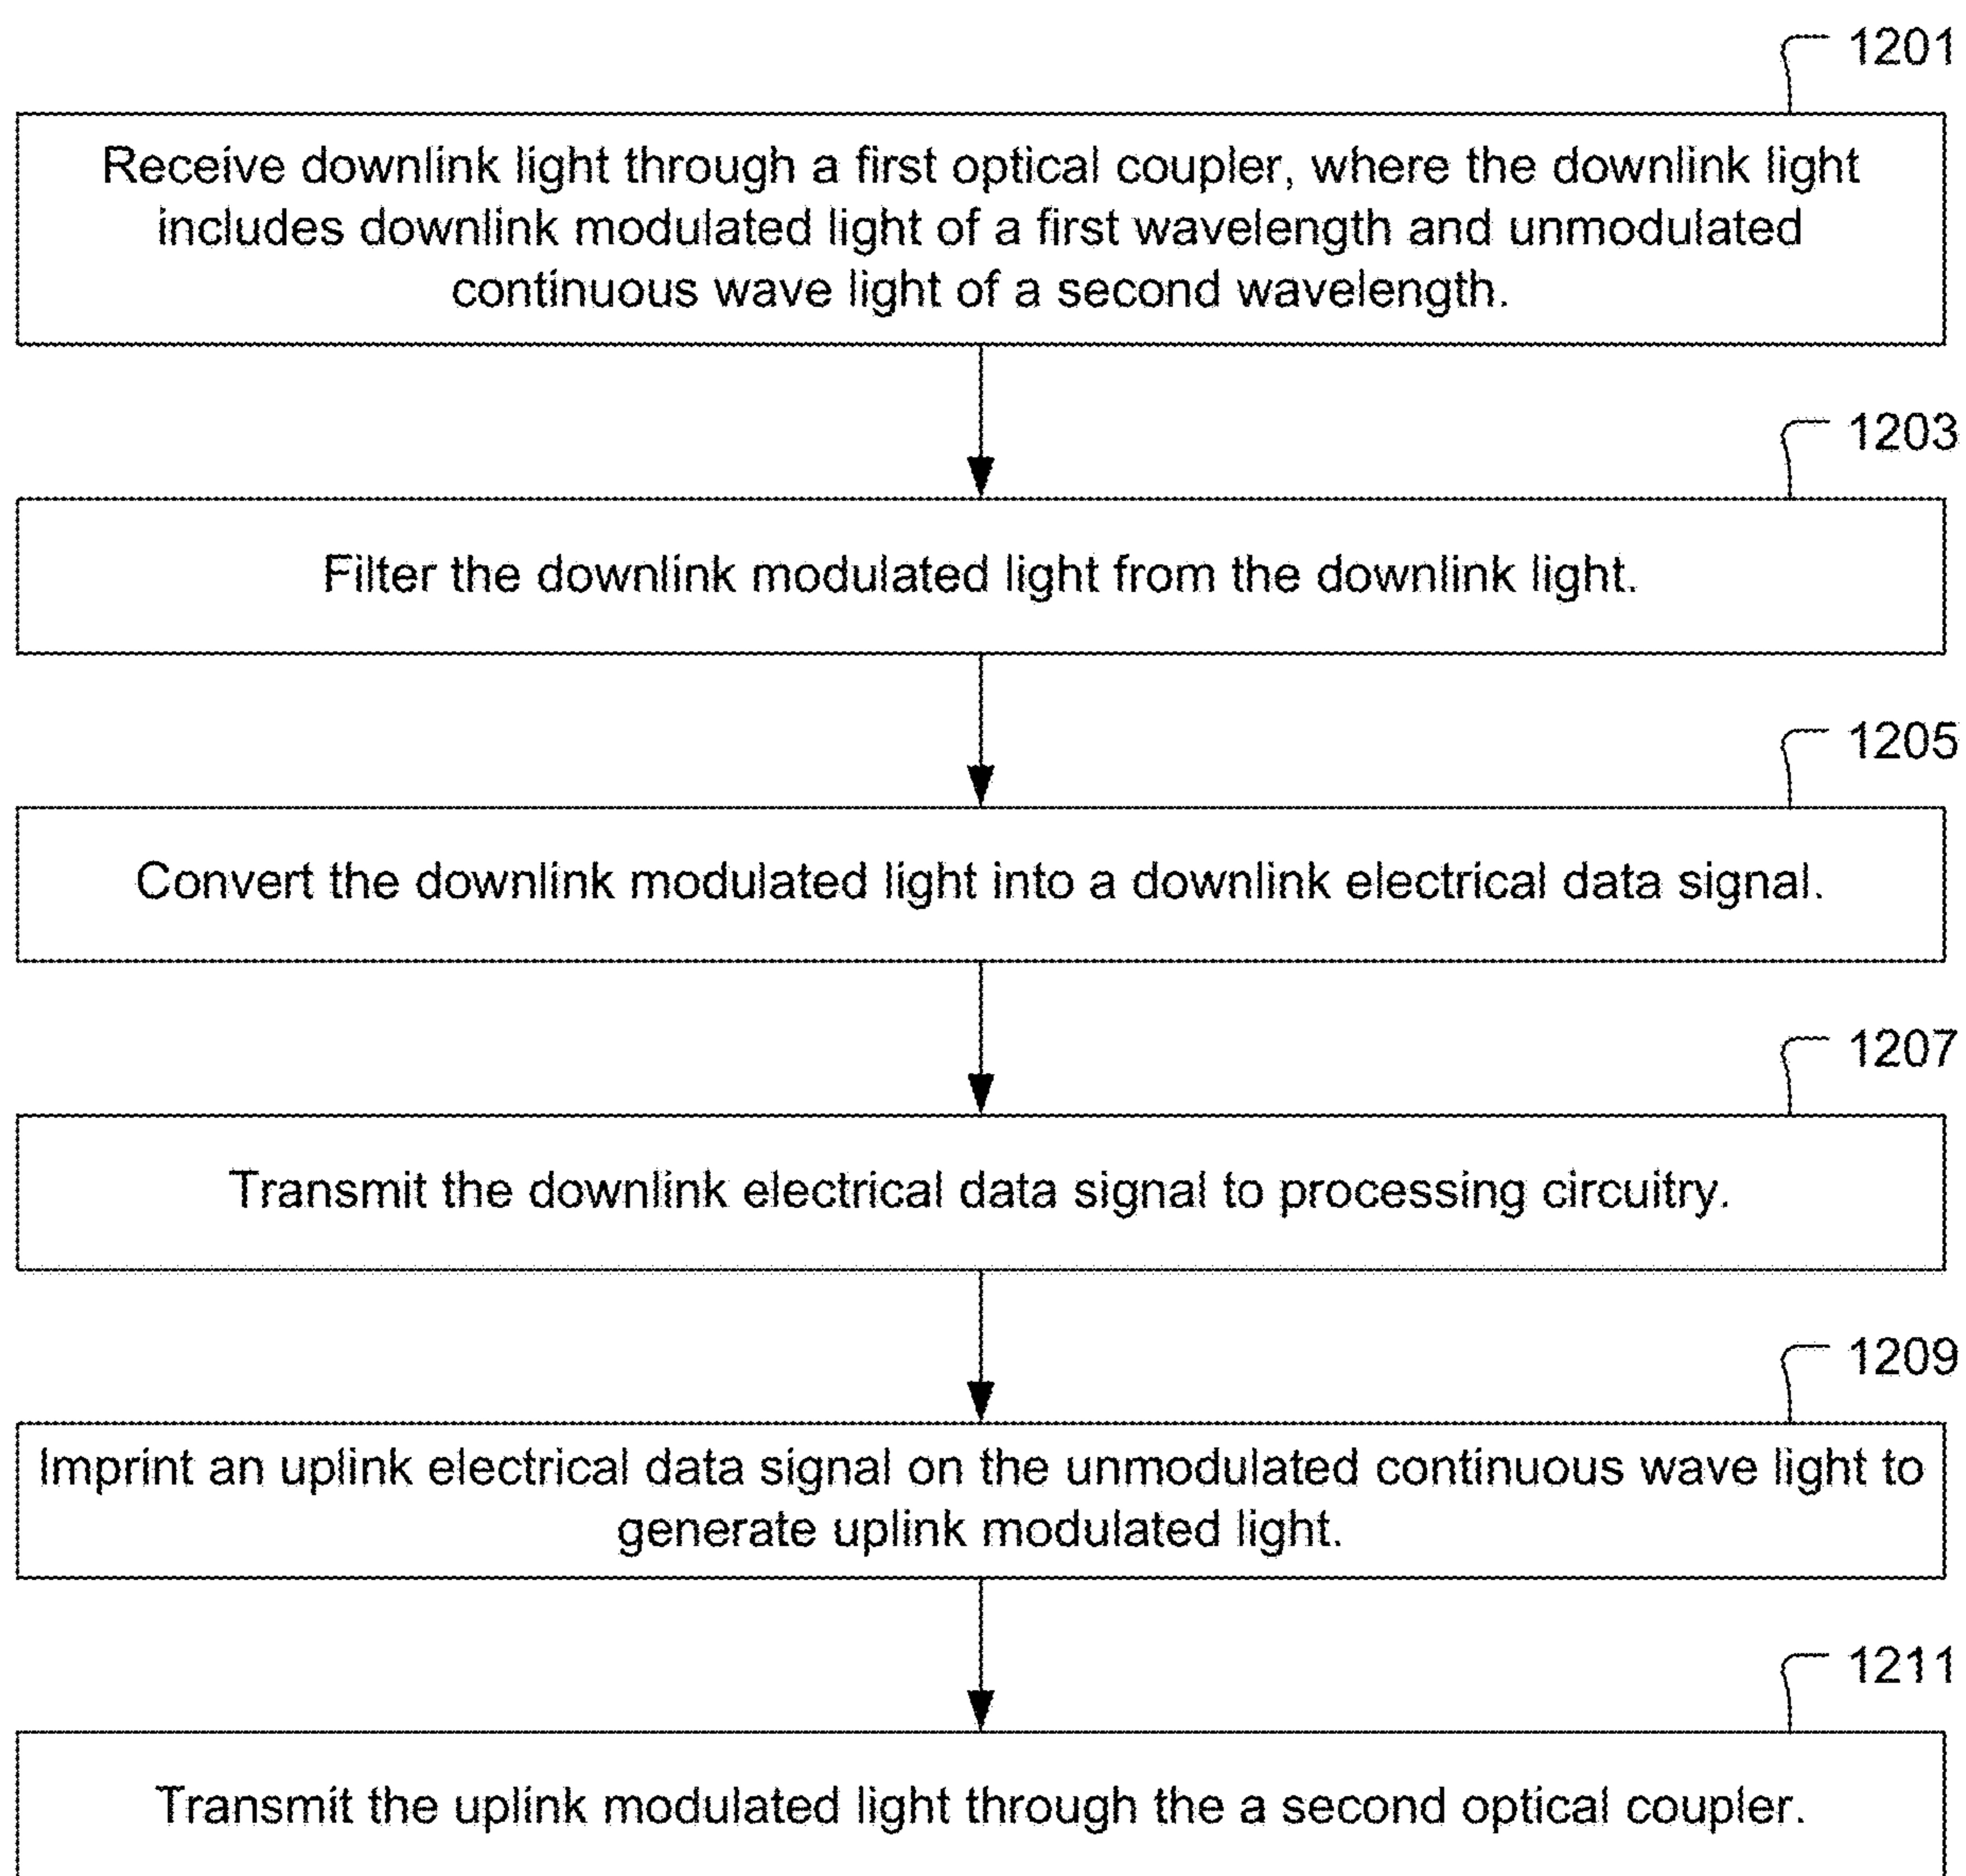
1201

Receive downlink light through a first optical coupler, where the downlink light includes downlink modulated light of a first wavelength and unmodulated continuous wave light of a second wavelength.

1203

Filter the downlink modulated light from the downlink light.

1205

Convert the downlink modulated light into a downlink electrical data signal.

1207

Transmit the downlink electrical data signal to processing circuitry.

1209

Imprint an uplink electrical data signal on the unmodulated continuous wave light to generate uplink modulated light.

1211

Transmit the uplink modulated light through the a second optical coupler.